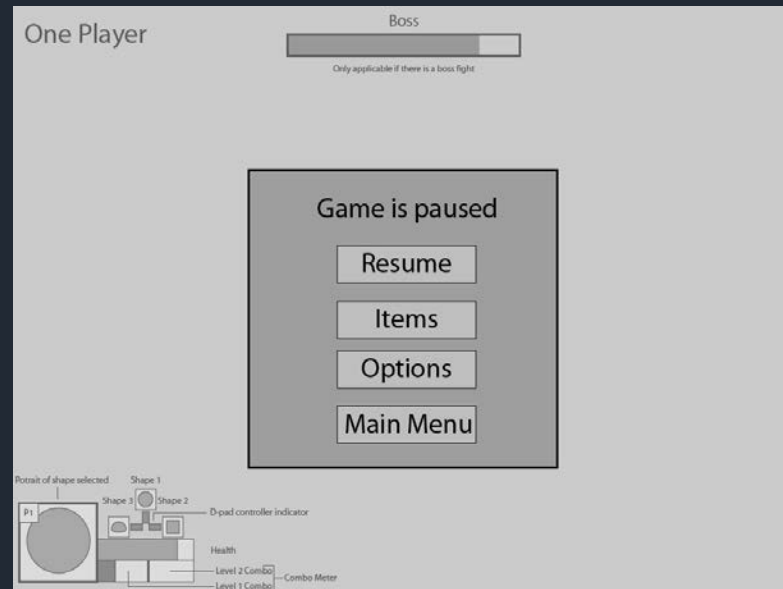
One Player

Boss

Only applicable if there is a boss fight

Game is paused

Resume

Items

Options

Main Menu

Potrait of shape selected

Shape 1

Shape 3

Shape 2

P1

D-pad controller indicator

Health

Level 2 Combo

Combo Meter

Level 1 Combo